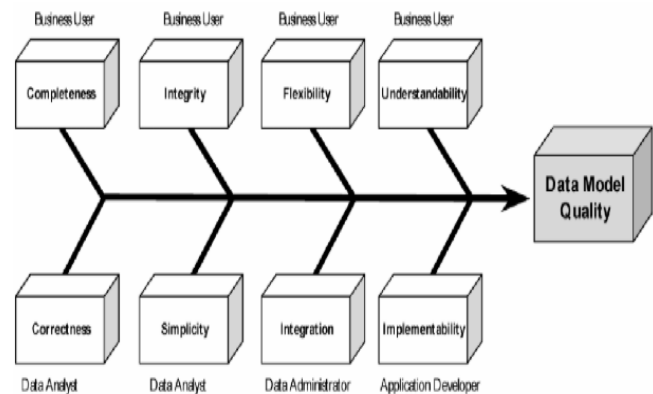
Business User
Completeness

Business User
Integrity

Business User
Flexibility

Business User
Understandability

Data Model Quality

Correctness
Data Analyst

Simplicity
Data Analyst

Integration
Data Administrator

Implementability
Application Developer